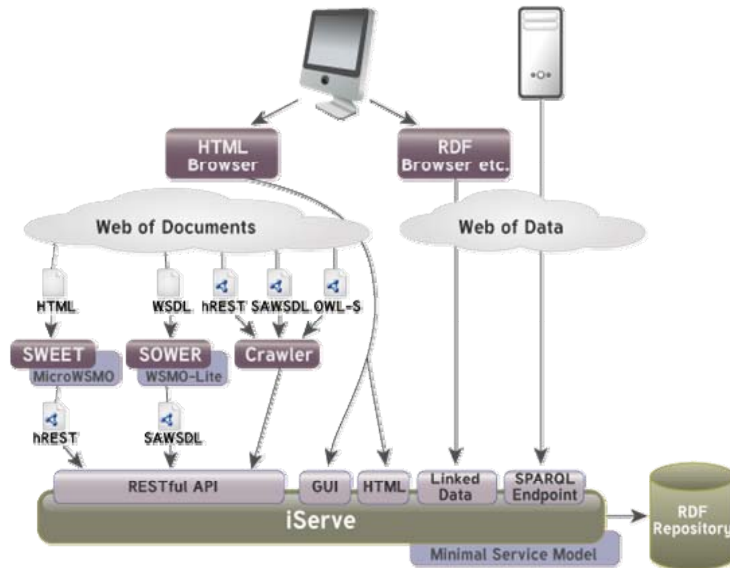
HTML Browser

RDF Browser etc.

Web of Documents

Web of Data

HTML

WSDL

hREST

SAWSDL

OWL-S

SWEET

MicroWSMO

SOWER

WSMO-Lite

Crawler

hREST

SAWSDL

RESTful API

GUI

HTML

Linked Data

SPARQL Endpoint

iServe

Minimal Service Model

RDF Repository